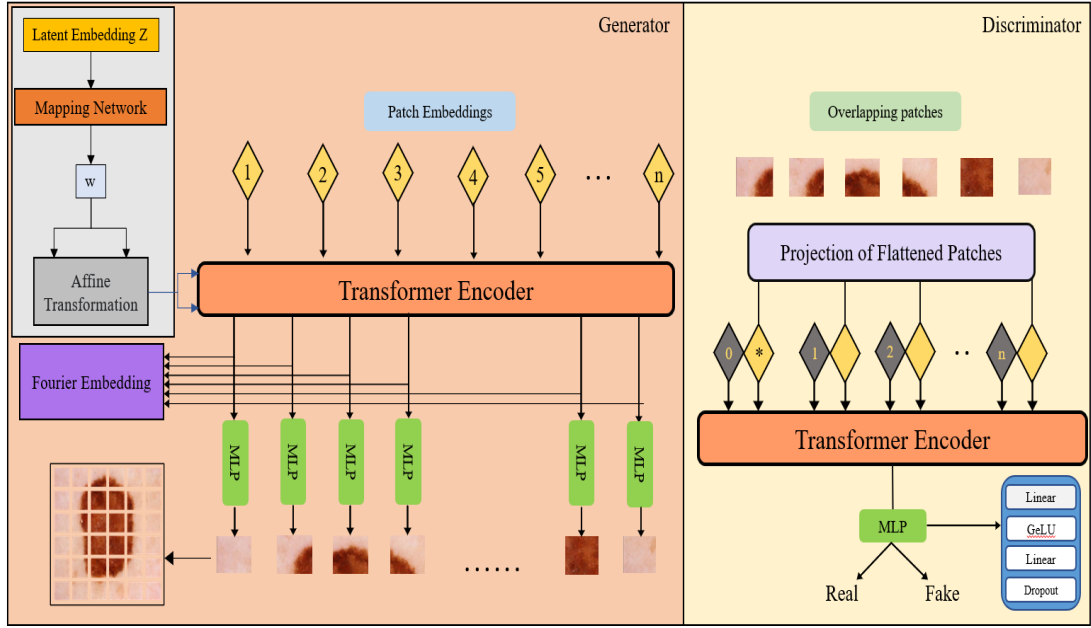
Generator

Latent Embedding Z

Mapping Network

w

Affine Transformation

Patch Embeddings

1 2 3 4 5 ... n

Transformer Encoder

Fourier Embedding

MLP MLP MLP MLP MLP MLP

......

Discriminator

Overlapping patches

Projection of Flattened Patches

0 * 1 2 .. n

Transformer Encoder

MLP

Real Fake

Linear
GeLU
Linear
Dropout